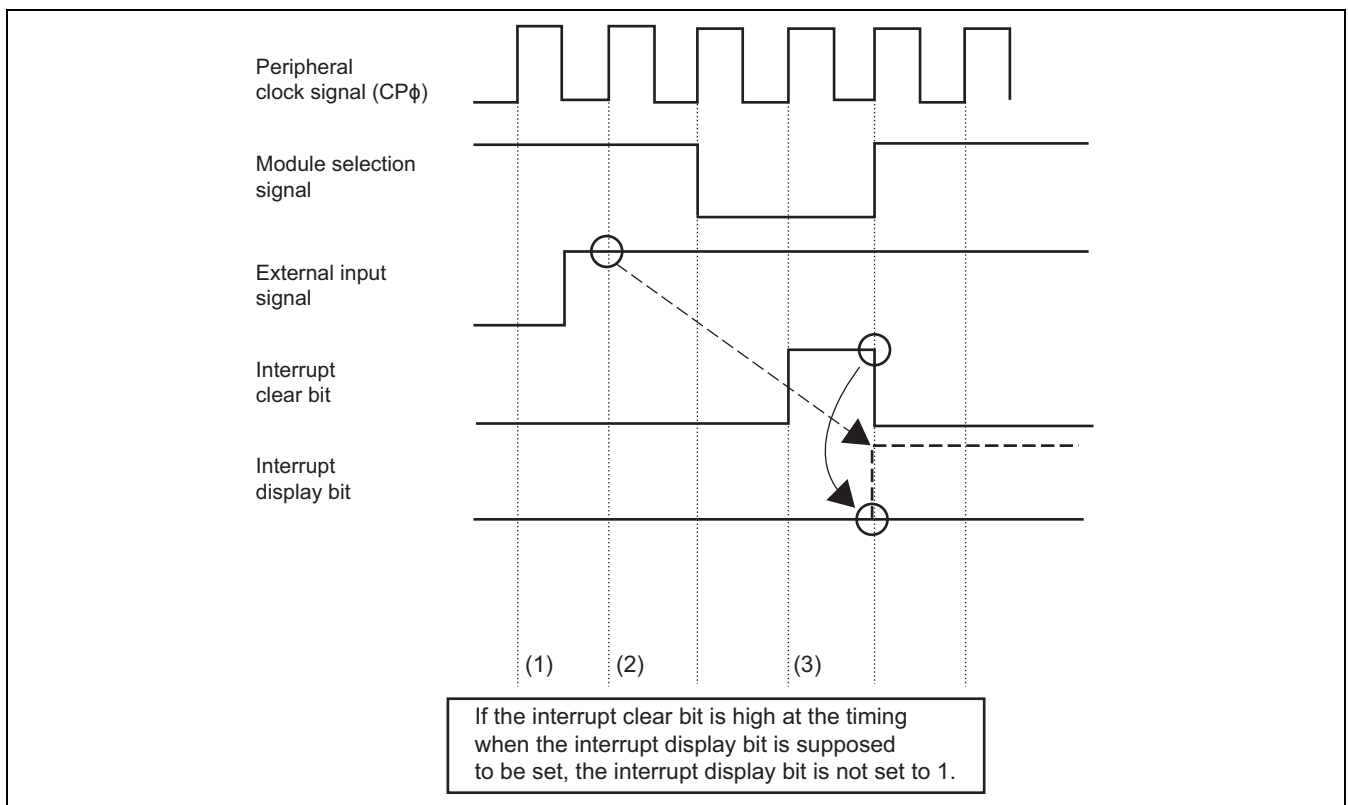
Peripheral clock signal (CPϕ)

Module selection signal

External input signal

Interrupt clear bit

Interrupt display bit

(1)

(2)

(3)

If the interrupt clear bit is high at the timing when the interrupt display bit is supposed to be set, the interrupt display bit is not set to 1.